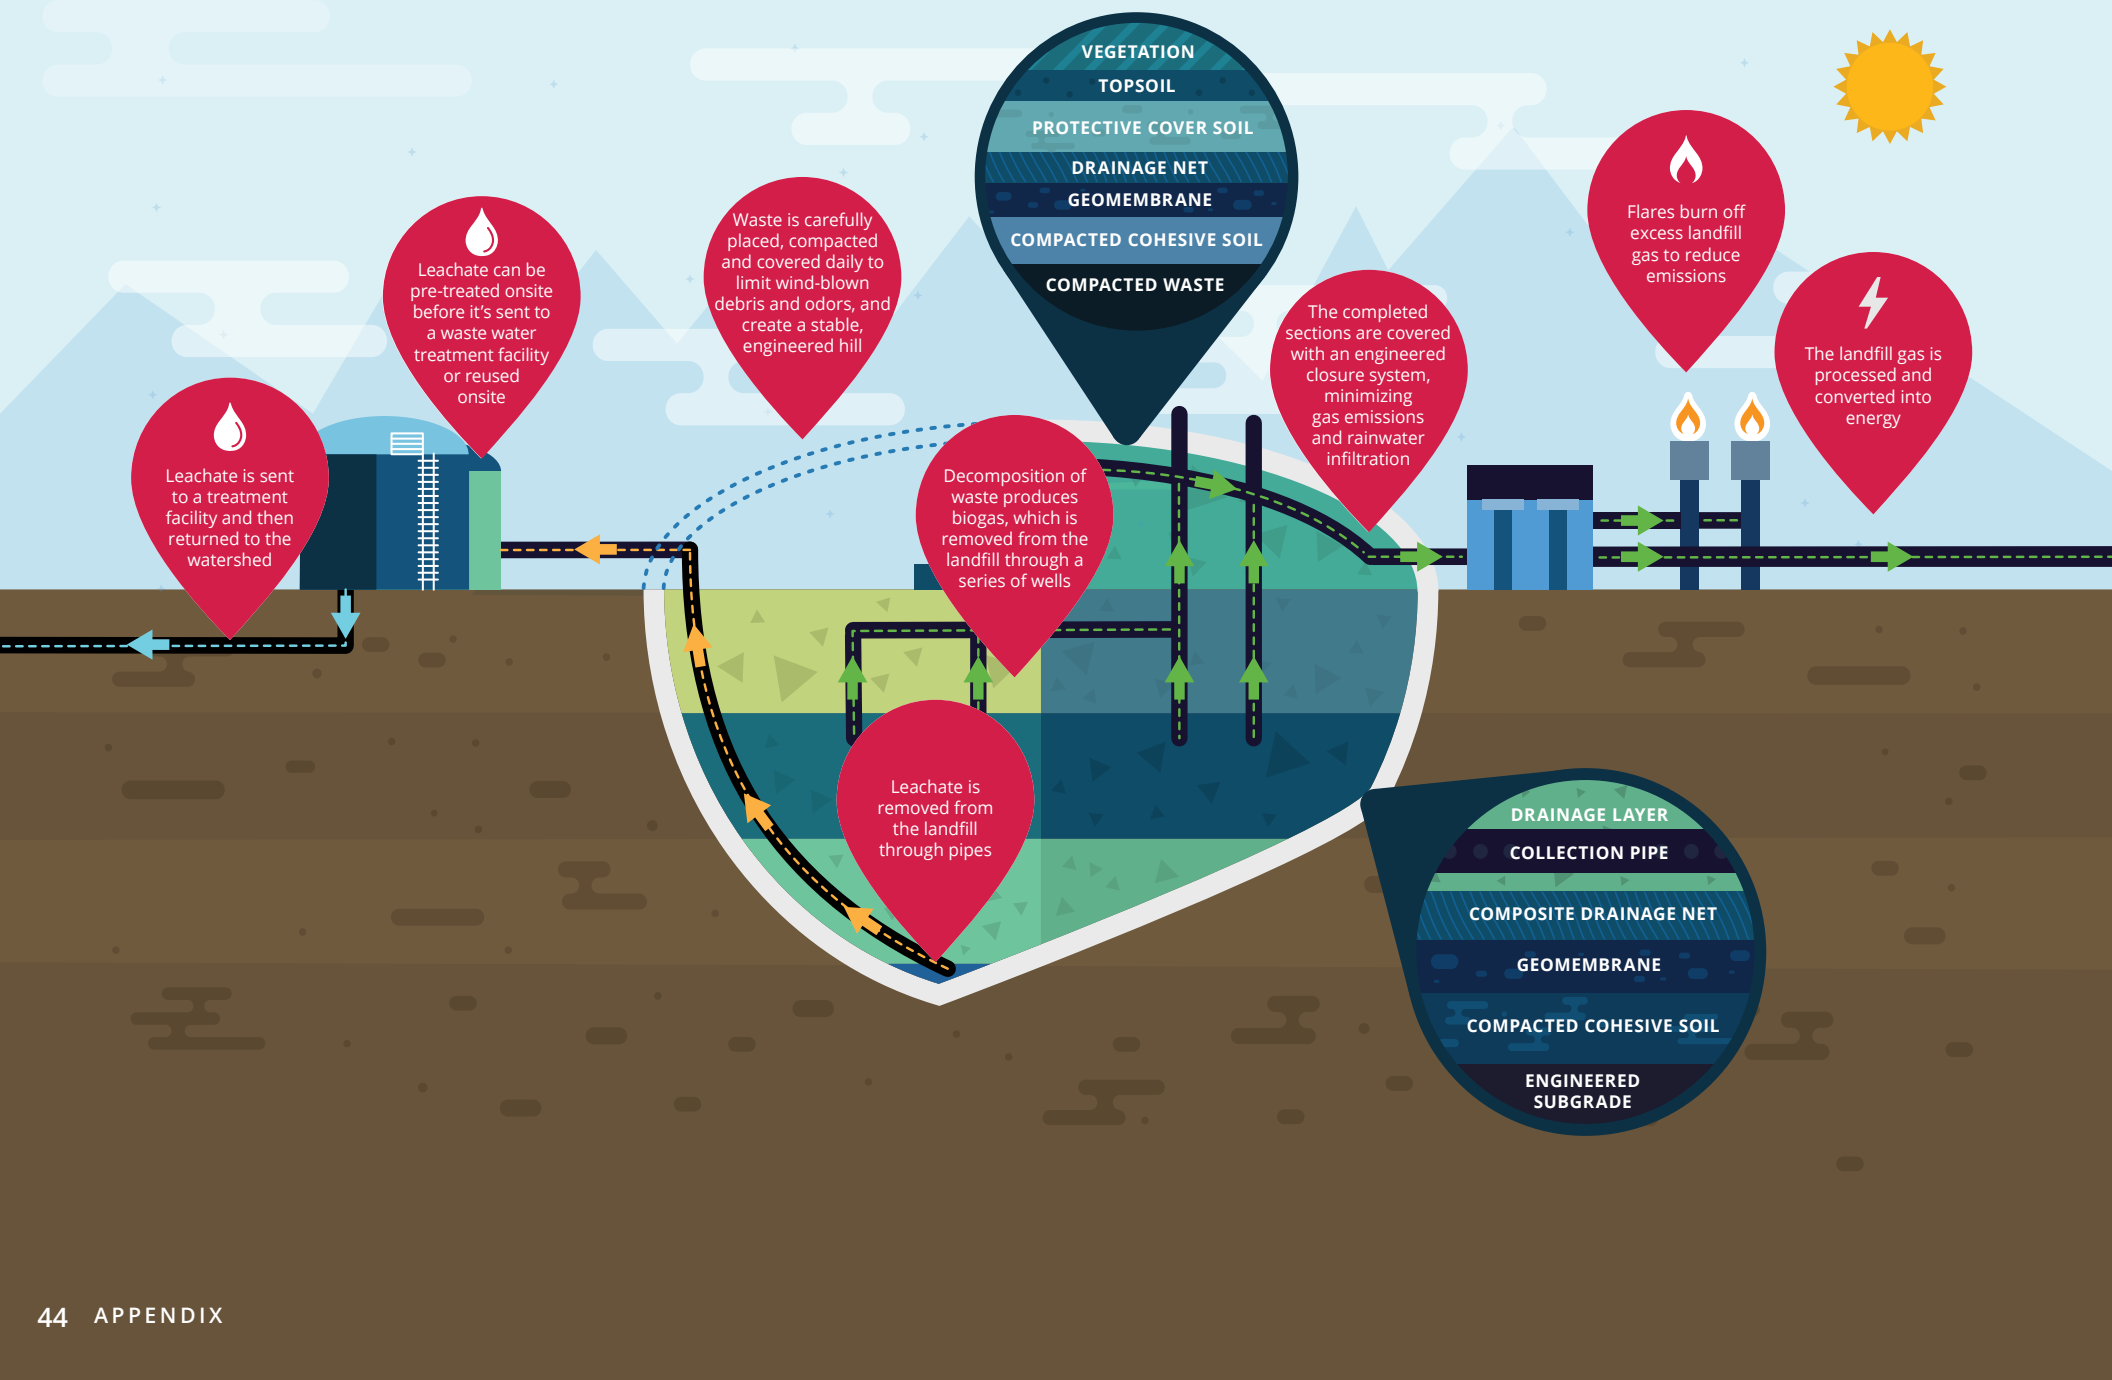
VEGETATION
TOPSOIL
PROTECTIVE COVER SOIL
DRAINAGE NET
GEOMEMBRANE
COMPACTED COHESIVE SOIL
COMPACTED WASTE

Leachate is sent to a treatment facility and then returned to the watershed

Leachate can be pre-treated onsite before it's sent to a waste water treatment facility or reused onsite

Waste is carefully placed, compacted and covered daily to limit wind-blown debris and odors, and create a stable, engineered hill

Decomposition of waste produces biogas, which is removed from the landfill through a series of wells

The completed sections are covered with an engineered closure system, minimizing gas emissions and rainwater infiltration

Flares burn off excess landfill gas to reduce emissions

The landfill gas is processed and converted into energy

Leachate is removed from the landfill through pipes

DRAINAGE LAYER
COLLECTION PIPE
COMPOSITE DRAINAGE NET
GEOMEMBRANE
COMPACTED COHESIVE SOIL
ENGINEERED SUBGRADE

44 APPENDIX